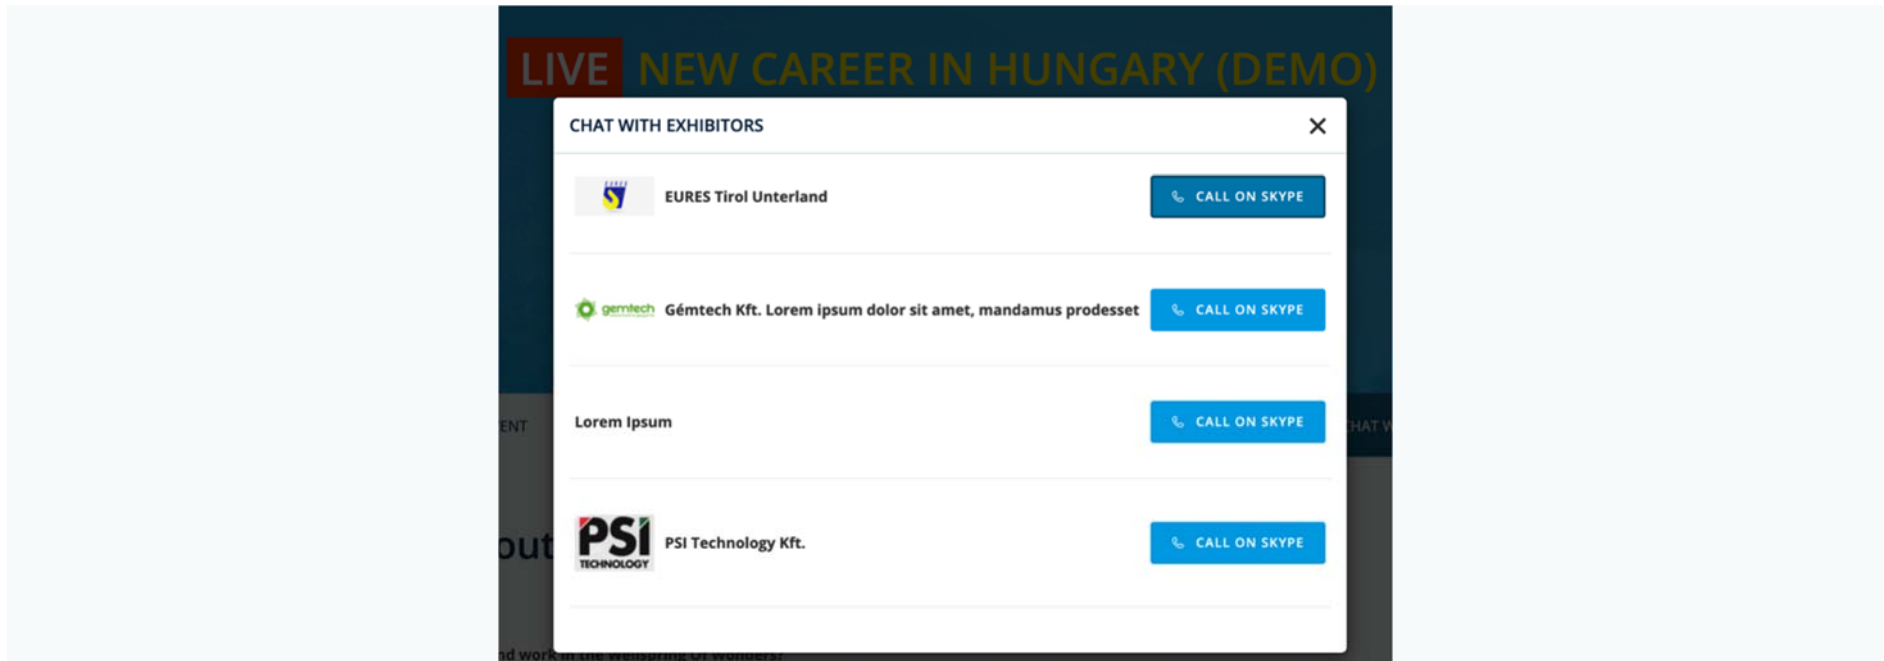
LIVE NEW CAREER IN HUNGARY (DEMO)

CHAT WITH EXHIBITORS

EURES Tirol Unterland

CALL ON SKYPE

gemtech

Gémtech Kft. Lorem ipsum dolor sit amet, mandamus prodesset

CALL ON SKYPE

ENT

Lorem Ipsum

CALL ON SKYPE

HAT W

out

PSI TECHNOLOGY

PSI Technology Kft.

CALL ON SKYPE

nd work in the Wellspring of Wonders!